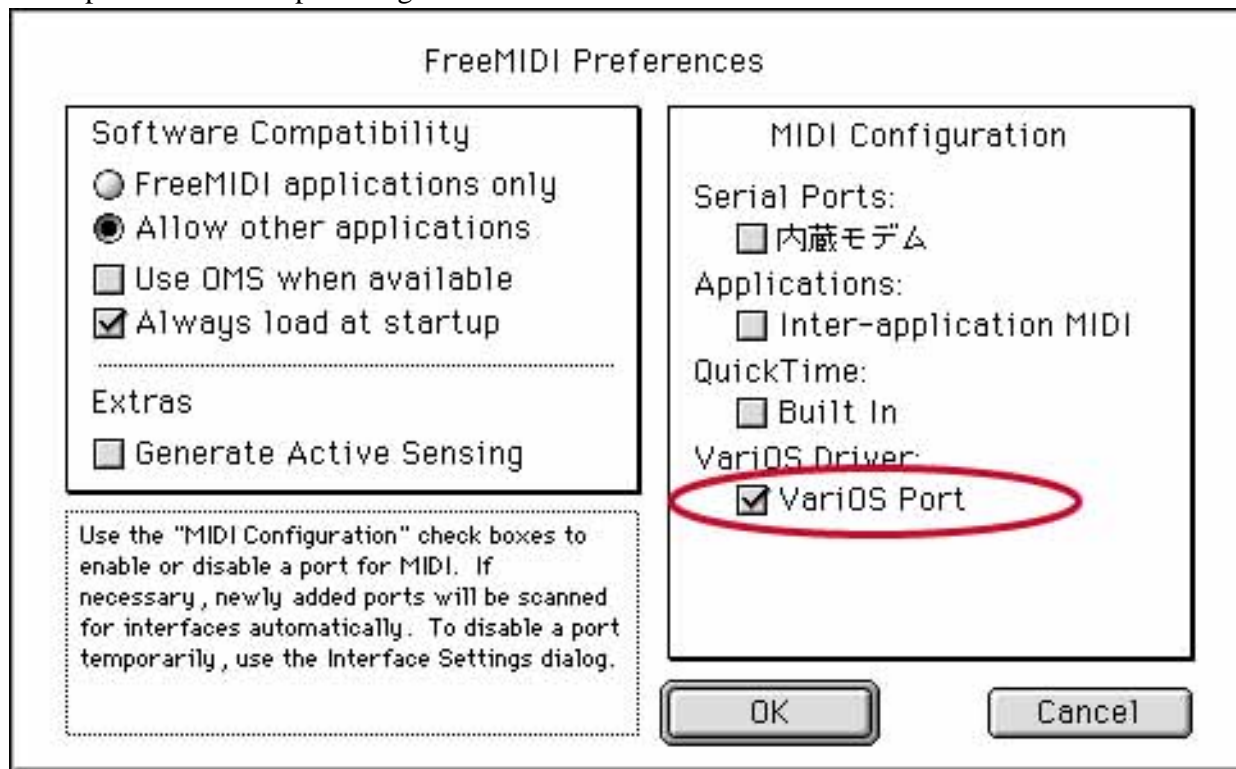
FreeMIDI Preferences

Software Compatibility
FreeMIDI applications only
Allow other applications
Use OMS when available
Always load at startup

Extras
Generate Active Sensing

MIDI Configuration
Serial Ports:
内蔵モデム
Applications:
Inter-application MIDI
QuickTime:
Built In
VariOS Driver:
VariOS Port

Use the "MIDI Configuration" check boxes to enable or disable a port for MIDI. If necessary, newly added ports will be scanned for interfaces automatically. To disable a port temporarily, use the Interface Settings dialog.

OK
Cancel